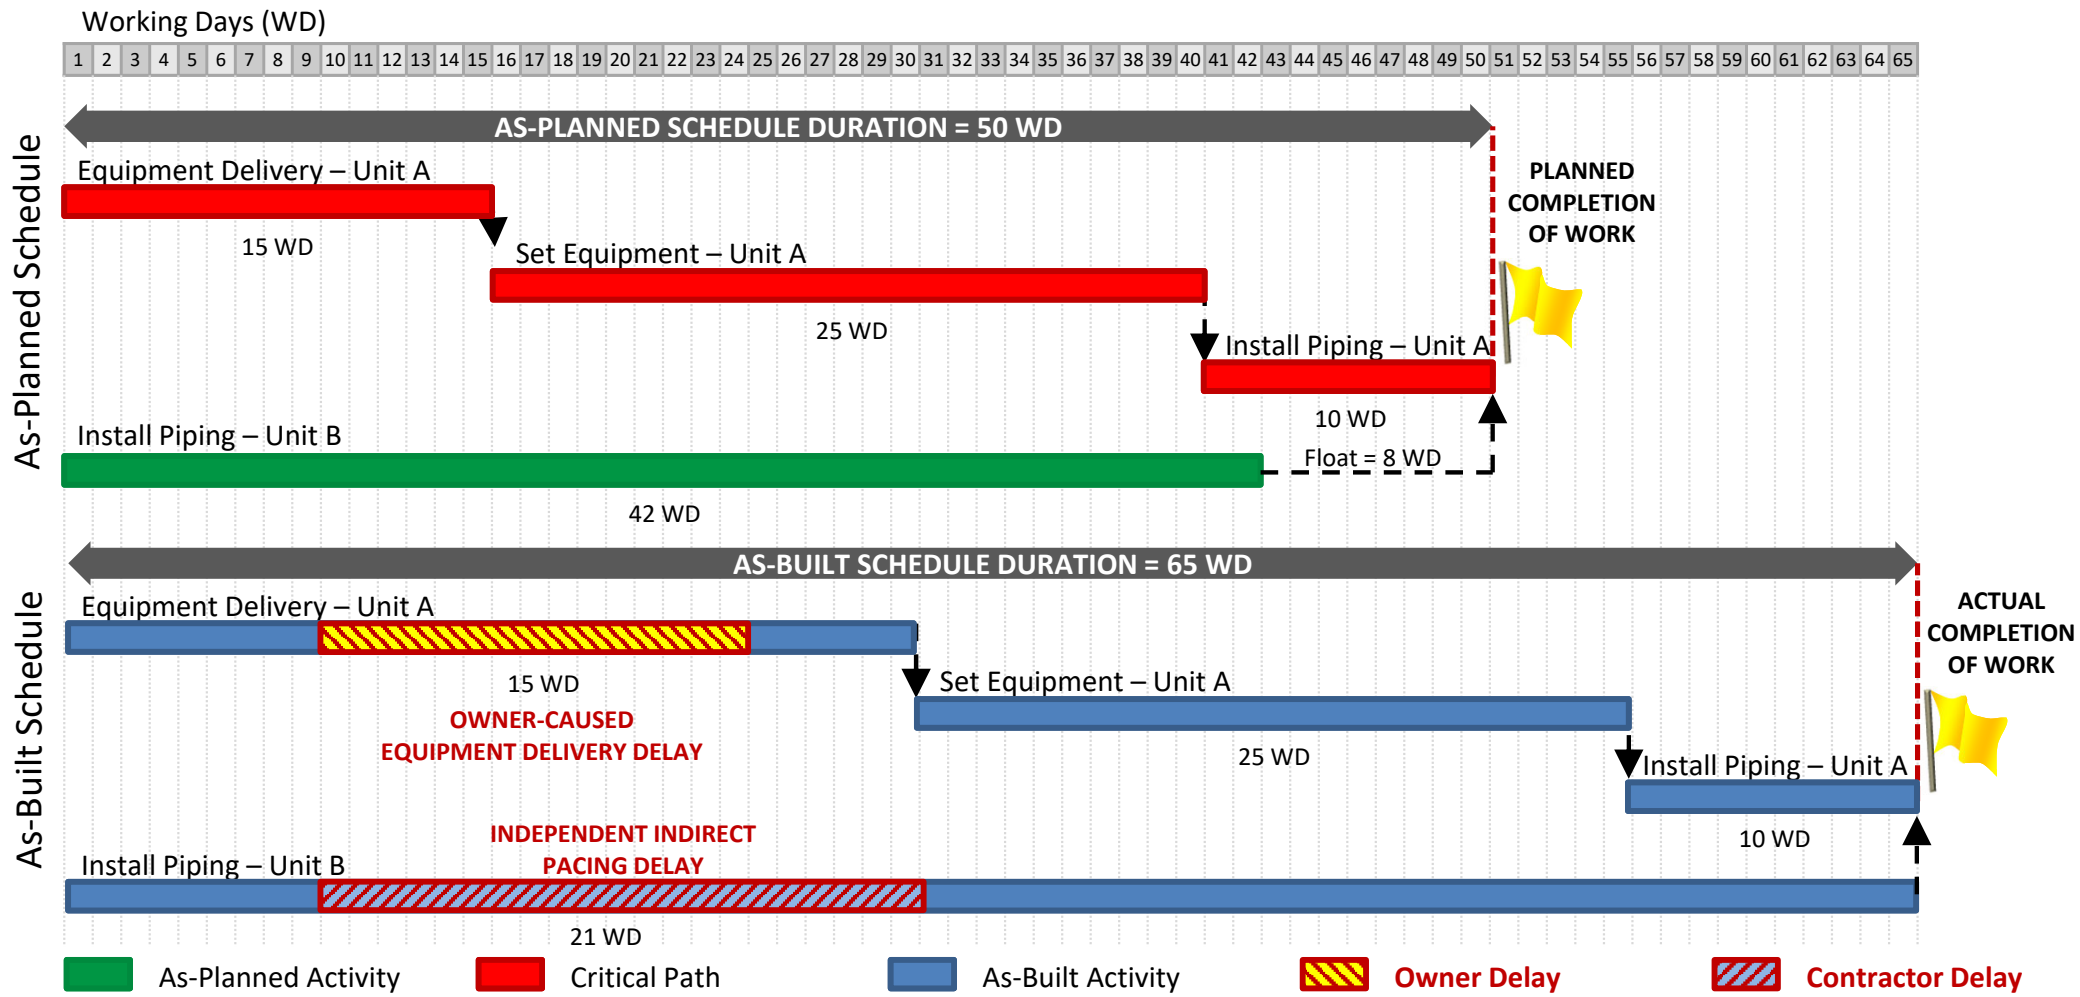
Working Days (WD)

| 1 | 2 | 3 | 4 | 5 | 6 | 7 | 8 | 9 | 10 | 11 | 12 | 13 | 14 | 15 | 16 | 17 | 18 | 19 | 20 | 21 | 22 | 23 | 24 | 25 | 26 | 27 | 28 | 29 | 30 | 31 | 32 | 33 | 34 | 35 | 36 | 37 | 38 | 39 | 40 | 41 | 42 | 43 | 44 | 45 | 46 | 47 | 48 | 49 | 50 | 51 | 52 | 53 | 54 | 55 | 56 | 57 | 58 | 59 | 60 | 61 | 62 | 63 | 64 | 65 |
|---|---|---|---|---|---|---|---|---|---|---|---|---|---|---|---|---|---|---|---|---|---|---|---|---|---|---|---|---|---|---|---|---|---|---|---|---|---|---|---|---|---|---|---|---|---|---|---|---|---|---|---|---|---|---|---|---|---|---|---|---|---|---|---|---|

As-Planned Schedule

AS-PLANNED SCHEDULE DURATION = 50 WD

Equipment Delivery – Unit A

15 WD

Set Equipment – Unit A

25 WD

Install Piping – Unit A

10 WD

PLANNED COMPLETION OF WORK

Install Piping – Unit B

Float = 8 WD

42 WD

As-Built Schedule

AS-BUILT SCHEDULE DURATION = 65 WD

Equipment Delivery – Unit A

15 WD

OWNER-CAUSED EQUIPMENT DELIVERY DELAY

Set Equipment – Unit A

25 WD

Install Piping – Unit A

10 WD

ACTUAL COMPLETION OF WORK

INDEPENDENT INDIRECT PACING DELAY

Install Piping – Unit B

21 WD

As-Planned Activity Critical Path As-Built Activity Owner Delay Contractor Delay